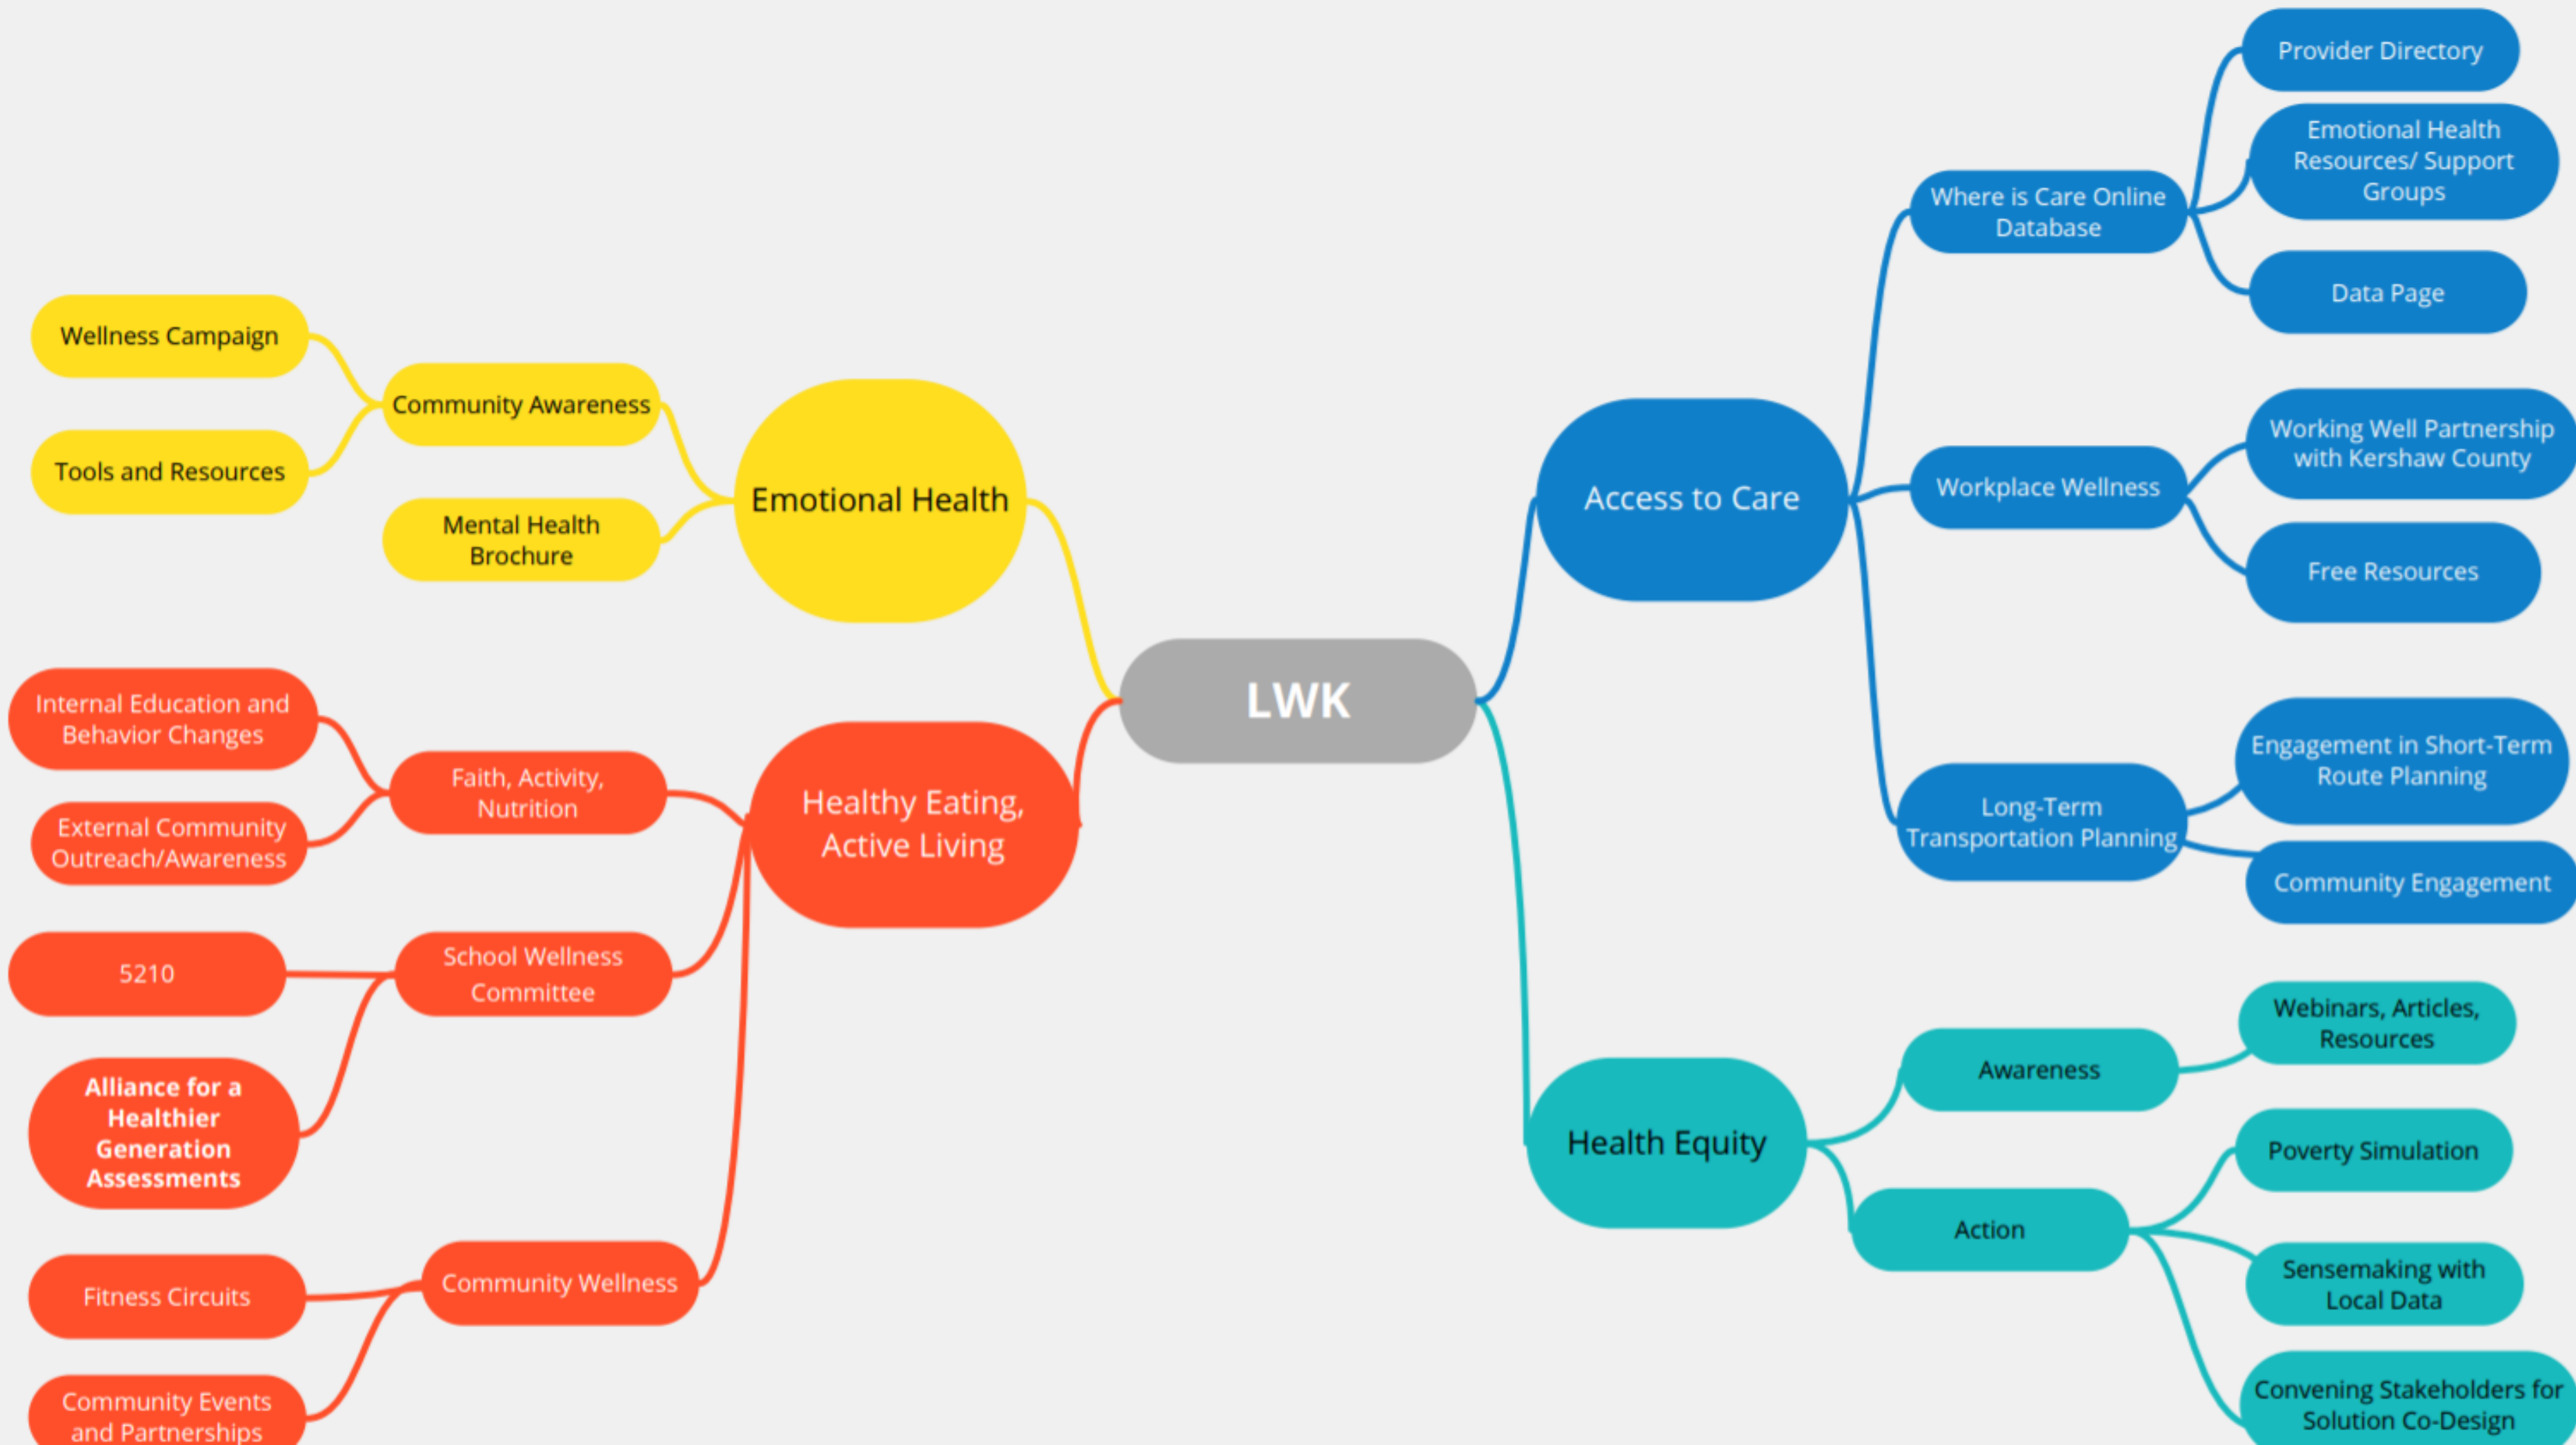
LWK

Emotional Health

Community Awareness

Wellness Campaign

Tools and Resources

Mental Health Brochure

Healthy Eating, Active Living

Faith, Activity, Nutrition

Internal Education and Behavior Changes

External Community Outreach/Awareness

School Wellness Committee

5210

Alliance for a Healthier Generation Assessments

Community Wellness

Fitness Circuits

Community Events and Partnerships

Access to Care

Where is Care Online Database

Provider Directory

Emotional Health Resources/ Support Groups

Data Page

Workplace Wellness

Working Well Partnership with Kershaw County

Free Resources

Long-Term Transportation Planning

Engagement in Short-Term Route Planning

Community Engagement

Health Equity

Awareness

Webinars, Articles, Resources

Action

Poverty Simulation

Sensemaking with Local Data

Convening Stakeholders for Solution Co-Design